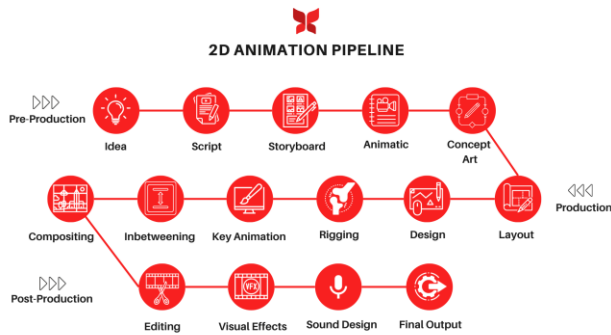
2D ANIMATION PIPELINE

Pre-Production

Idea

Script

Storyboard

Animatic

Concept Art

Production

Layout

Design

Rigging

Key Animation

Inbetweening

Compositing

Post-Production

Editing

Visual Effects

Sound Design

Final Output